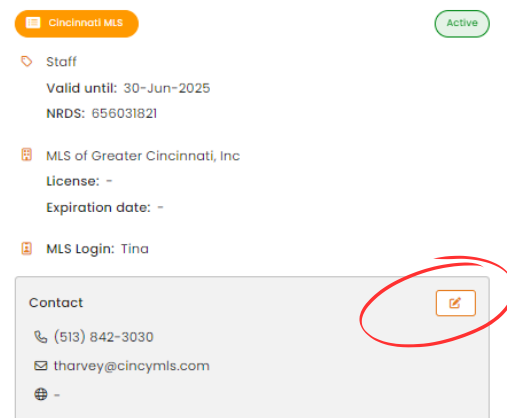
Cincinnati MLS

Active

Staff

Valid until: 30-Jun-2025

NRDS: 656031821

MLS of Greater Cincinnati, Inc

License: -

Expiration date: -

MLS Login: Tina

Contact

(513) 842-3030

tharvey@cincymls.com

-